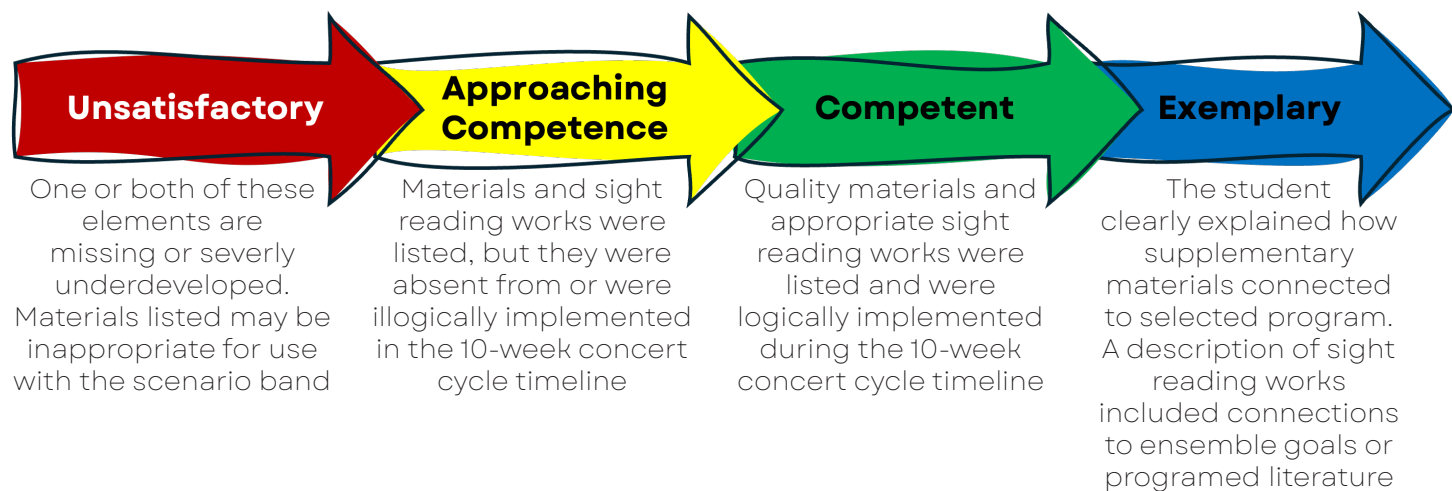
Unsatisfactory

One or both of these elements are missing or severly underdeveloped. Materials listed may be inappropriate for use with the scenario band

Approaching Competence

Materials and sight reading works were listed, but they were absent from or were illogically implemented in the 10-week concert cycle timeline

Competent

Quality materials and appropriate sight reading works were listed and were logically implemented during the 10-week concert cycle timeline

Exemplary

The student clearly explained how supplementary materials connected to selected program. A description of sight reading works included connections to ensemble goals or programed literature